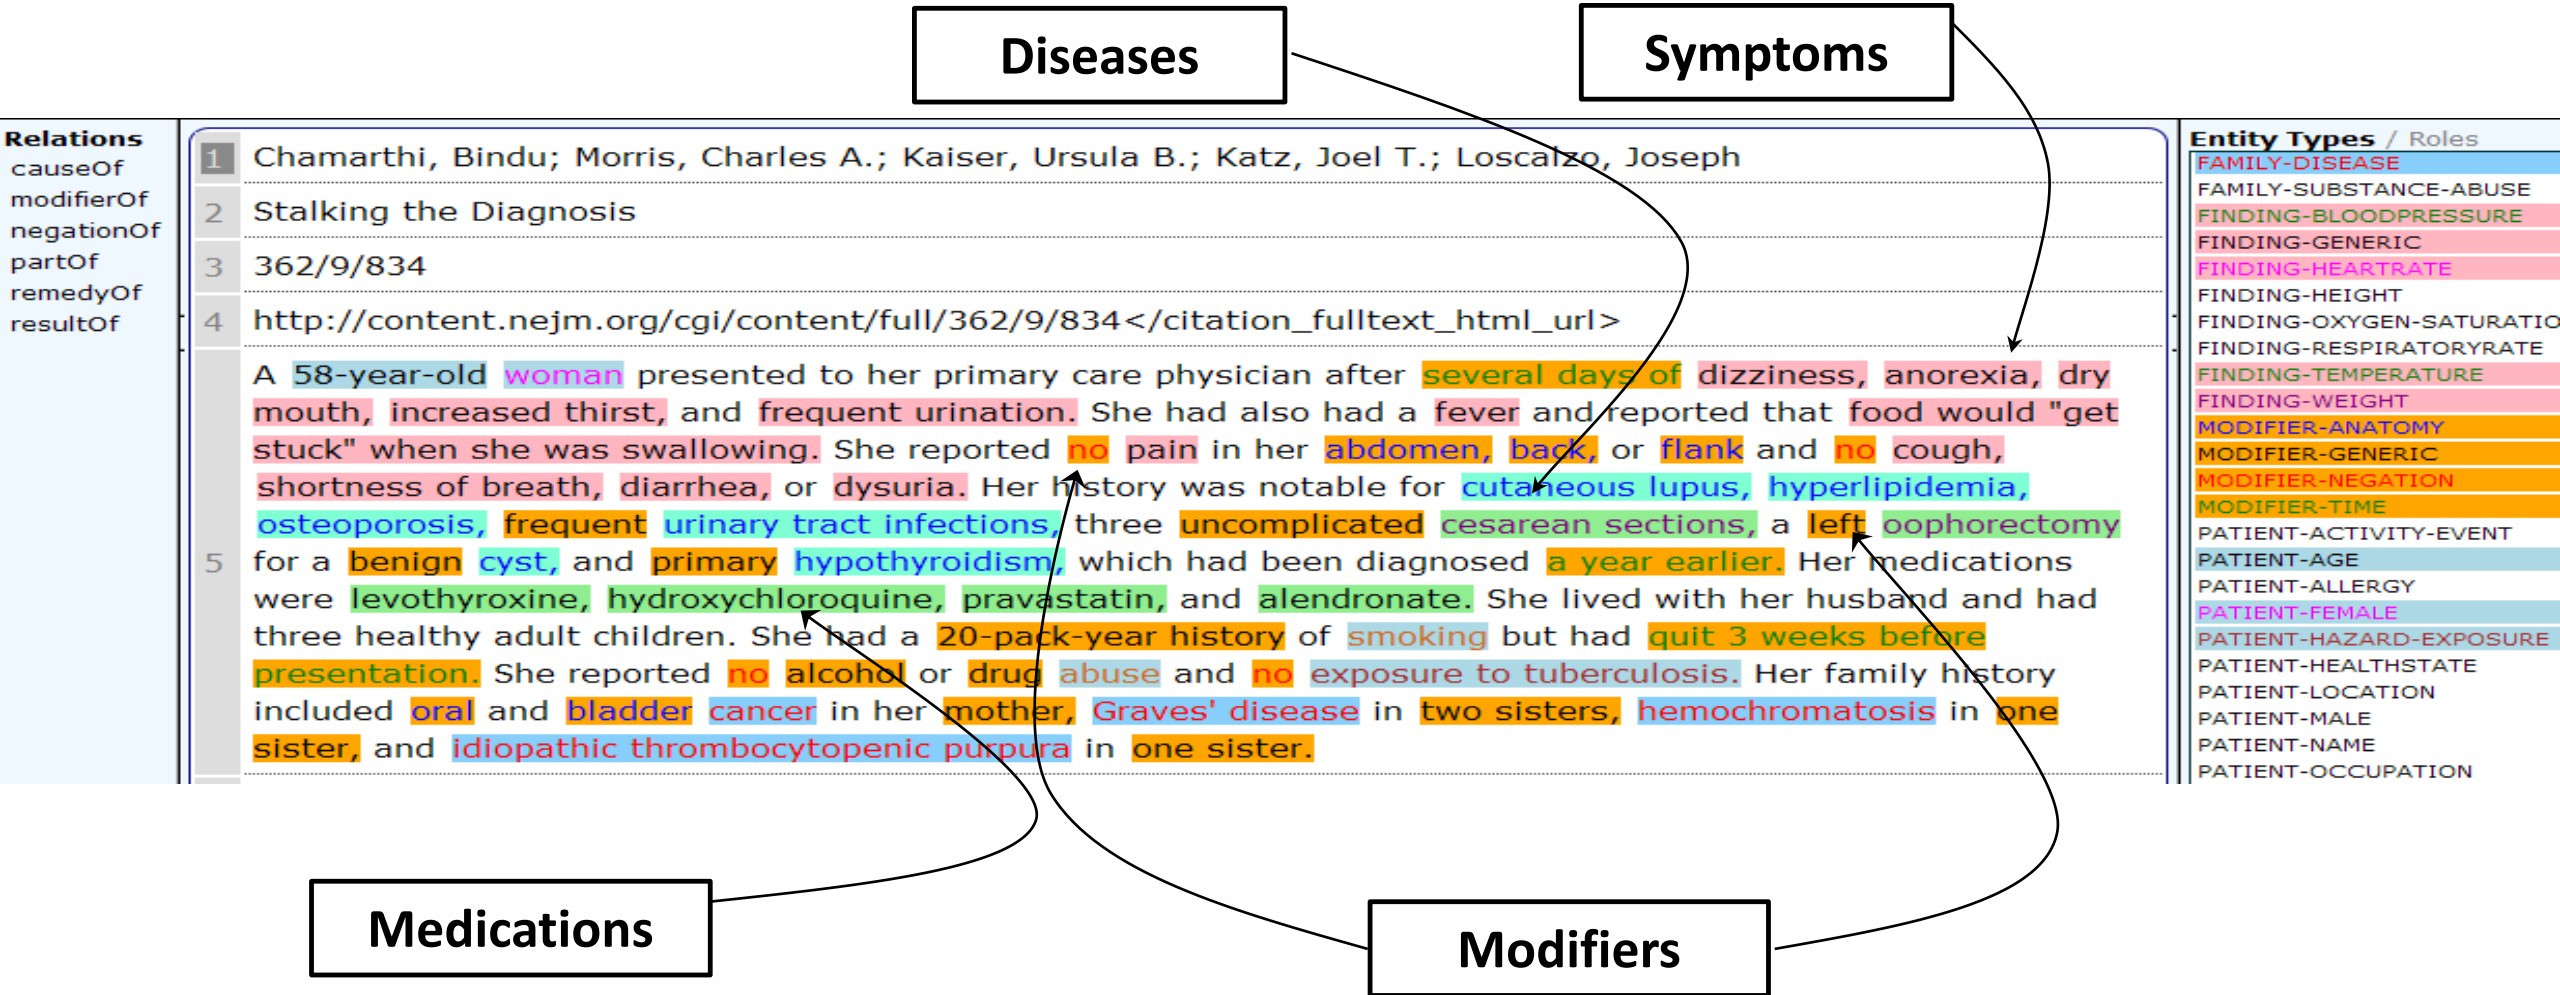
Diseases

Symptoms

Relations
causeOf
modifierOf
negationOf
partOf
remedyOf
resultOf

1 Chamarthi, Bindu; Morris, Charles A.; Kaiser, Ursula B.; Katz, Joel T.; Loscalzo, Joseph

2 Stalking the Diagnosis

3 362/9/834

4 http://content.nejm.org/cgi/content/full/362/9/834</citation_fulltext_html_url>

5 A 58-year-old woman presented to her primary care physician after several days of dizziness, anorexia, dry mouth, increased thirst, and frequent urination. She had also had a fever and reported that food would "get stuck" when she was swallowing. She reported no pain in her abdomen, back, or flank and no cough, shortness of breath, diarrhea, or dysuria. Her history was notable for cutaneous lupus, hyperlipidemia, osteoporosis, frequent urinary tract infections, three uncomplicated cesarean sections, a left oophorectomy for a benign cyst, and primary hypothyroidism, which had been diagnosed a year earlier. Her medications were levothyroxine, hydroxychloroquine, pravastatin, and alendronate. She lived with her husband and had three healthy adult children. She had a 20-pack-year history of smoking but had quit 3 weeks before presentation. She reported no alcohol or drug abuse and no exposure to tuberculosis. Her family history included oral and bladder cancer in her mother, Graves' disease in two sisters, hemochromatosis in one sister, and idiopathic thrombocytopenic purpura in one sister.

Entity Types / Roles
FAMILY-DISEASE
FAMILY-SUBSTANCE-ABUSE
FINDING-BLOODPRESSURE
FINDING-GENERIC
FINDING-HEARTRATE
FINDING-HEIGHT
FINDING-OXYGEN-SATURATIO
FINDING-RESPIRATORYRATE
FINDING-TEMPERATURE
FINDING-WEIGHT
MODIFIER-ANATOMY
MODIFIER-GENERIC
MODIFIER-NEGATION
MODIFIER-TIME
PATIENT-ACTIVITY-EVENT
PATIENT-AGE
PATIENT-ALLERGY
PATIENT-FEMALE
PATIENT-HAZARD-EXPOSURE
PATIENT-HEALTHSTATE
PATIENT-LOCATION
PATIENT-MALE
PATIENT-NAME
PATIENT-OCCUPATION

Medications

Modifiers